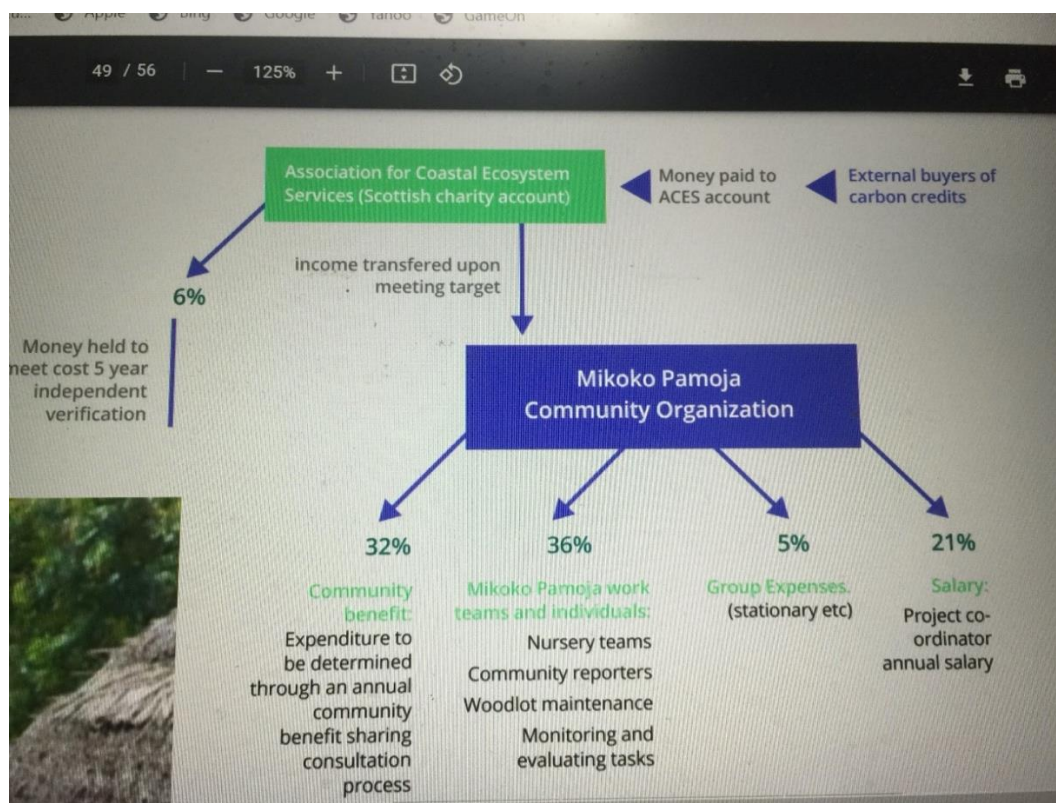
Apple Bing Google Yahoo GameOn

49 / 56 — 125% +

Association for Coastal Ecosystem Services (Scottish charity account)

Money paid to ACES account

External buyers of carbon credits

6%

income transfered upon meeting target

Money held to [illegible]eet cost 5 year independent verification

Mikoko Pamoja Community Organization

32%

Community benefit:
Expenditure to be determined through an annual community benefit sharing consultation process

36%

Mikoko Pamoja work teams and individuals:
Nursery teams
Community reporters
Woodlot maintenance
Monitoring and evaluating tasks

5%

Group Expenses.
(stationary etc)

21%

Salary:
Project co-ordinator annual salary